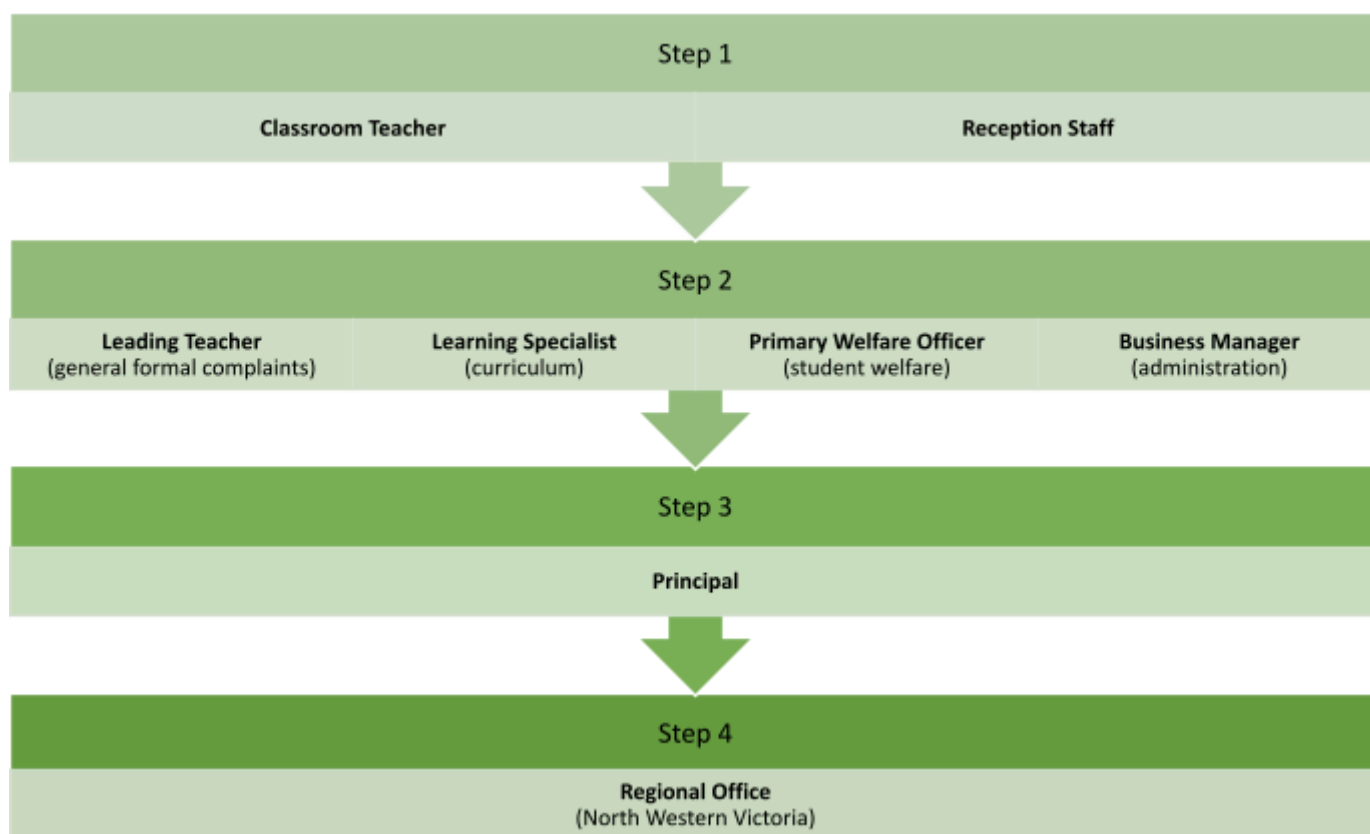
Step 1

Classroom Teacher

Reception Staff

Step 2

Leading Teacher
(general formal complaints)

Learning Specialist
(curriculum)

Primary Welfare Officer
(student welfare)

Business Manager
(administration)

Step 3

Principal

Step 4

Regional Office
(North Western Victoria)